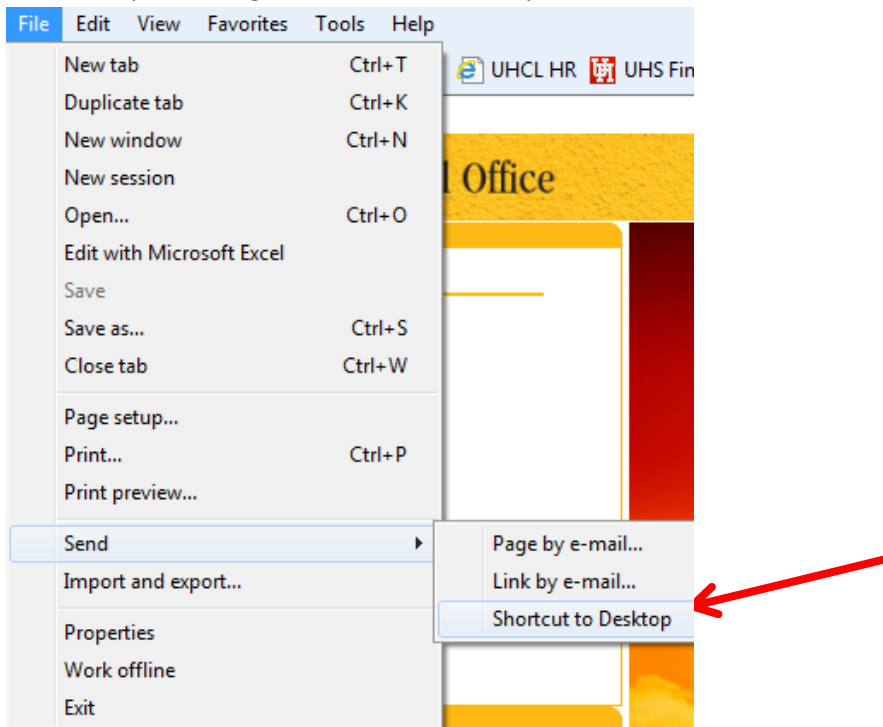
File Edit View Favorites Tools Help

UHCL HR UHS Fin

l Office

| | |
|---|---|
| New tab | Ctrl+T |
| Duplicate tab | Ctrl+K |
| New window | Ctrl+N |
| New session | |
| Open... | Ctrl+O |
| Edit with Microsoft Excel | |
| Save | |
| Save as... | Ctrl+S |
| Close tab | Ctrl+W |
| Page setup... | |
| Print... | Ctrl+P |
| Print preview... | |
| Send | |
| Import and export... | |
| Properties | |
| Work offline | |
| Exit | |

Page by e-mail...
Link by e-mail...
Shortcut to Desktop